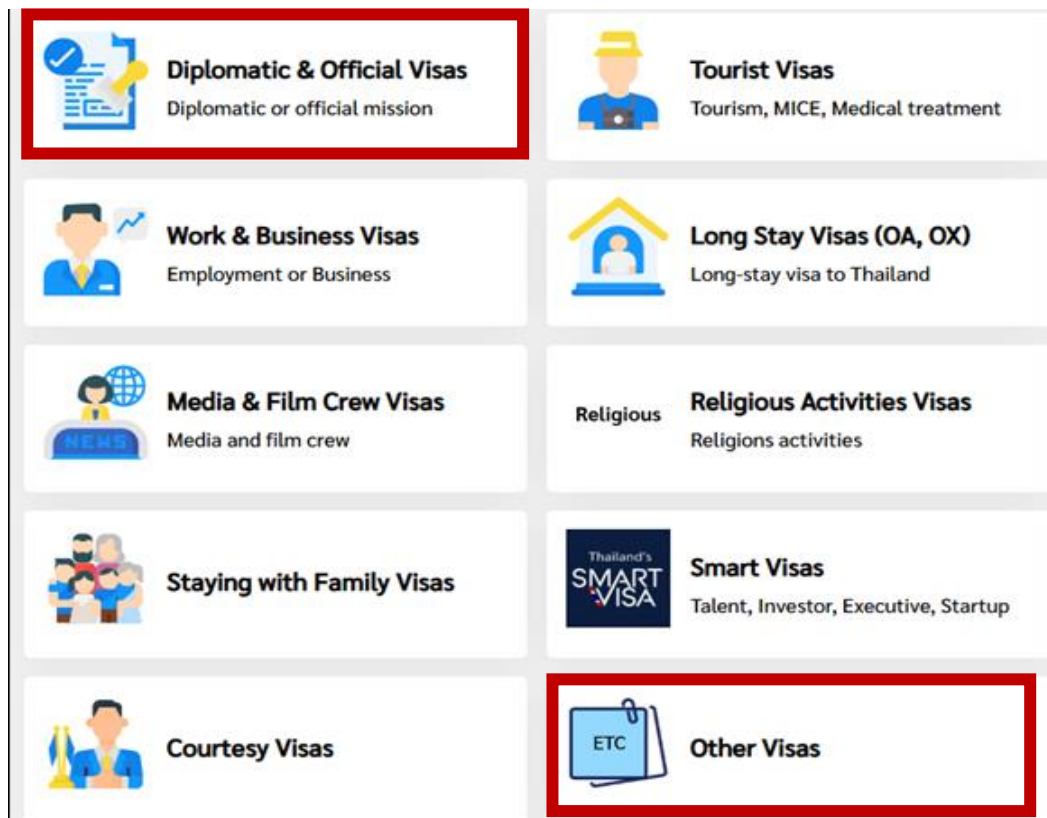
Diplomatic & Official Visas
Diplomatic or official mission

Tourist Visas
Tourism, MICE, Medical treatment

Work & Business Visas
Employment or Business

Long Stay Visas (OA, OX)
Long-stay visa to Thailand

NEWS
Media & Film Crew Visas
Media and film crew

Religious
Religious Activities Visas
Religions activities

Staying with Family Visas

Thailand's SMART VISA
Smart Visas
Talent, Investor, Executive, Startup

Courtesy Visas

ETC
Other Visas